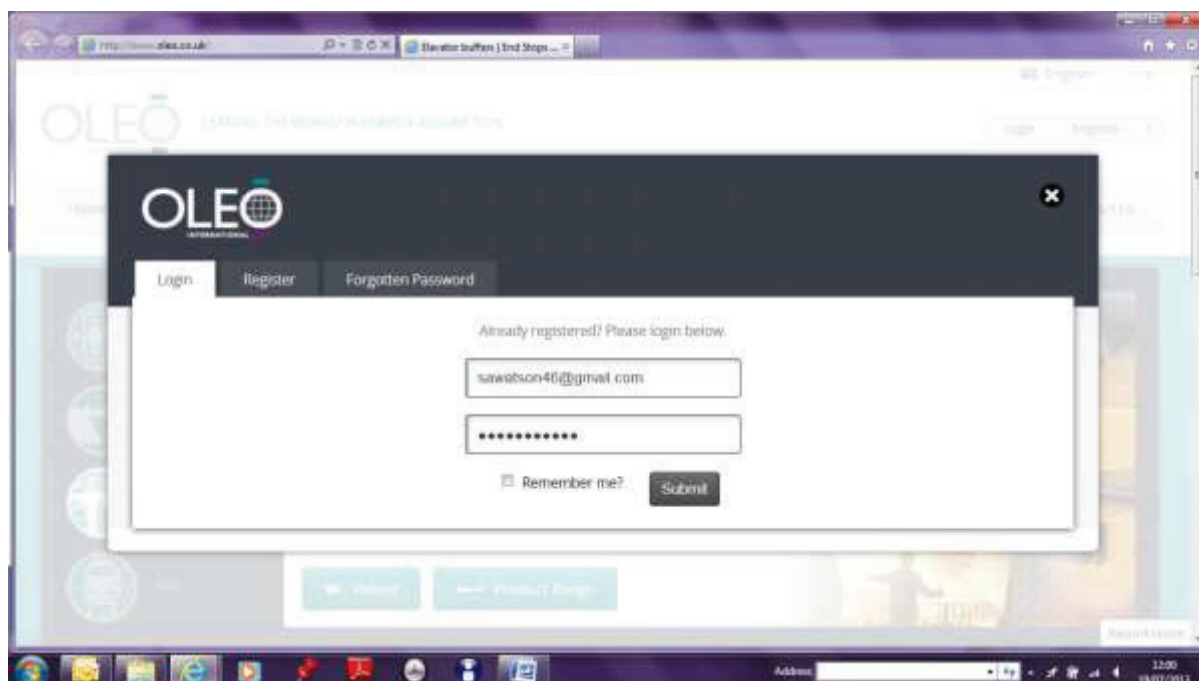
http://www.oleo.co.uk/

Elevator buffers | End Stops ...

OLEO

OLEO INTERNATIONAL

Login

Register

Forgotten Password

Already registered? Please login below.

sawatson46@gmail.com

••••••••••••

Remember me?

Submit

Address

12:00